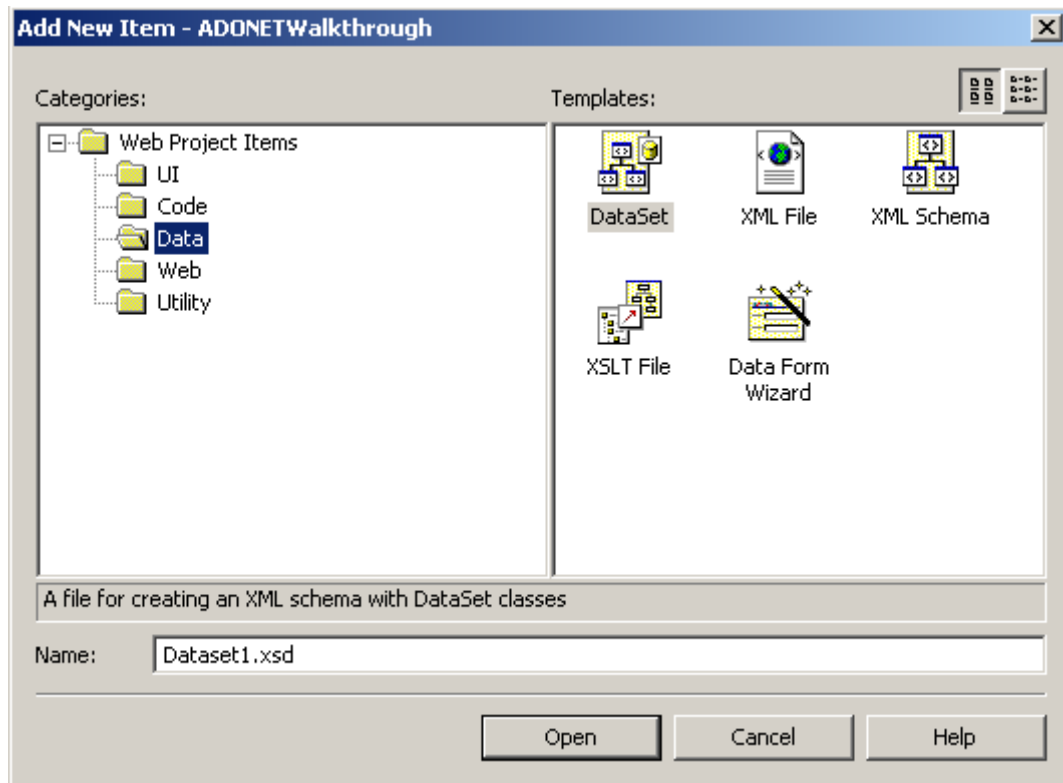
Add New Item - ADONETWalkthrough

Categories:

Web Project Items
UI
Code
Data
Web
Utility

Templates:

DataSet
XML File
XML Schema
XSLT File
Data Form Wizard

A file for creating an XML schema with DataSet classes

Name: Dataset1.xsd

Open
Cancel
Help